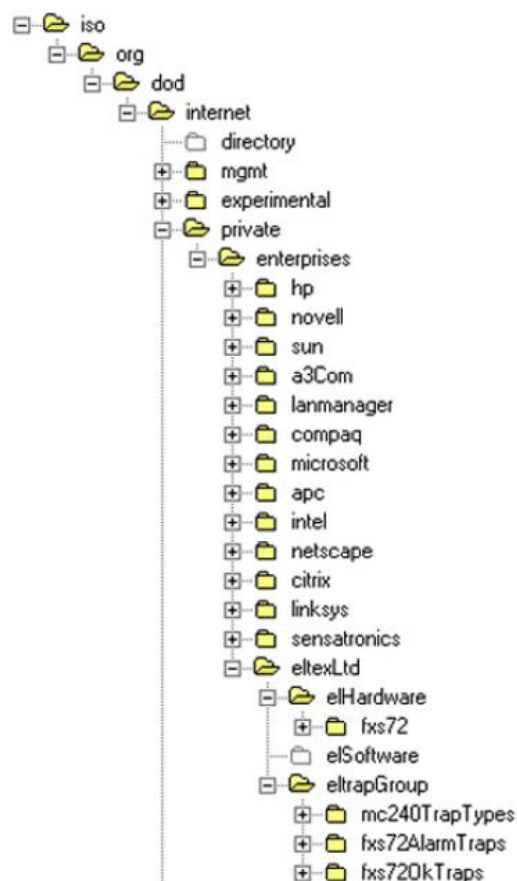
iso
org
dod
internet
directory
mgmt
experimental
private
enterprises
hp
novell
sun
a3Com
lanmanager
compaq
microsoft
apc
intel
netscape
citrix
linksys
sensatronics
eltexLtd
elHardware
fxs72
elSoftware
eltrapGroup
mc240TrapTypes
fxs72AlarmTraps
fxs72OkTraps